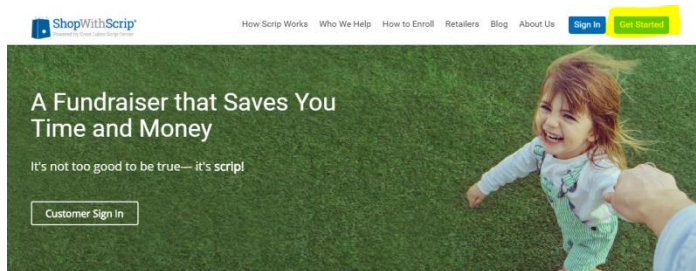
ShopWithScrip®
Powered by Great Lakes Scrip Center

How Scrip Works Who We Help How to Enroll Retailers Blog About Us Sign In Get Started

A Fundraiser that Saves You Time and Money

It's not too good to be true— it's scrip!

Customer Sign In